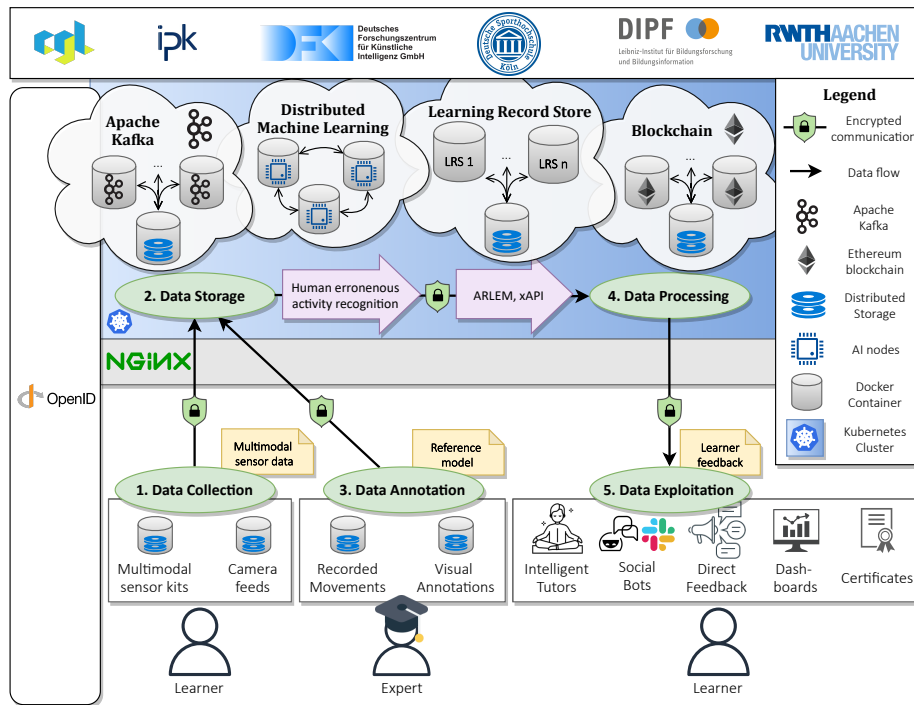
ipk

Deutsches Forschungszentrum für Künstliche Intelligenz GmbH

Deutsche Sporthochschule Köln

DIPF
Leibniz-Institut für Bildungsforschung und Bildungsinformation

RWTH AACHEN UNIVERSITY

Apache Kafka

...

Distributed Machine Learning

Learning Record Store

LRS 1

...

LRS n

Blockchain

...

2. Data Storage

Human erroneous activity recognition

ARLEM, xAPI

4. Data Processing

NGINX

OpenID

Multimodal sensor data

Reference model

Learner feedback

1. Data Collection

3. Data Annotation

5. Data Exploitation

Multimodal sensor kits

Camera feeds

Recorded Movements

Visual Annotations

Intelligent Tutors

Social Bots

Direct Feedback

Dash-boards

Certificates

Learner

Expert

Learner

Legend

Encrypted communication

Data flow

Apache Kafka

Ethereum blockchain

Distributed Storage

AI nodes

Docker Container

Kubernetes Cluster